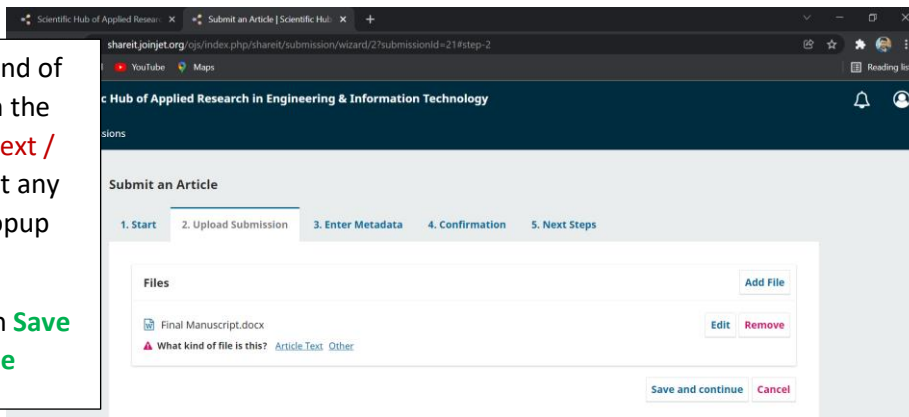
Scientific Hub of Applied Researc ×
Submit an Article | Scientific Hub ×
+

shareit.joinjet.org/ojs/index.php/shareit/submission/wizard/2?submissionId=21#step-2

YouTube Maps
Reading lis

nd of
n the
ext /
t any
pup

n Save
e

c Hub of Applied Research in Engineering & Information Technology

sions

Submit an Article

1. Start
2. Upload Submission
3. Enter Metadata
4. Confirmation
5. Next Steps

Files
Add File

Final Manuscript.docx
Edit
Remove

What kind of file is this? Article Text Other

Save and continue
Cancel